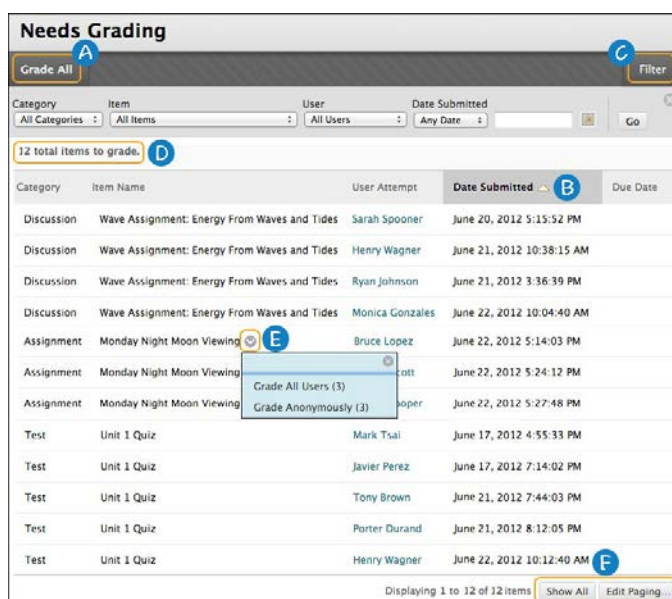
Needs Grading

Grade All A

C Filter

Category
All Categories

Item
All Items

User
All Users

Date Submitted
Any Date

Go

12 total items to grade. D

| Category | Item Name | User Attempt | Date Submitted B | Due Date |
|---|---|---|---|---|
| Discussion | Wave Assignment: Energy From Waves and Tides | Sarah Spooner | June 20, 2012 5:15:52 PM | |
| Discussion | Wave Assignment: Energy From Waves and Tides | Henry Wagner | June 21, 2012 10:38:15 AM | |
| Discussion | Wave Assignment: Energy From Waves and Tides | Ryan Johnson | June 21, 2012 3:36:39 PM | |
| Discussion | Wave Assignment: Energy From Waves and Tides | Monica Gonzales | June 22, 2012 10:04:40 AM | |
| Assignment | Monday Night Moon Viewing E | Bruce Lopez | June 22, 2012 5:14:03 PM | |
| Assignment | Monday Night Moon Viewing | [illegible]cott | June 22, 2012 5:24:12 PM | |
| Assignment | Monday Night Moon Viewing | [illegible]ooper | June 22, 2012 5:27:48 PM | |
| Test | Unit 1 Quiz | Mark Tsai | June 17, 2012 4:55:33 PM | |
| Test | Unit 1 Quiz | Javier Perez | June 17, 2012 7:14:02 PM | |
| Test | Unit 1 Quiz | Tony Brown | June 21, 2012 7:44:03 PM | |
| Test | Unit 1 Quiz | Porter Durand | June 21, 2012 8:12:05 PM | |
| Test | Unit 1 Quiz | Henry Wagner | June 22, 2012 10:12:40 AM F | |

Grade All Users (3)
Grade Anonymously (3)

Displaying 1 to 12 of 12 items Show All Edit Paging...